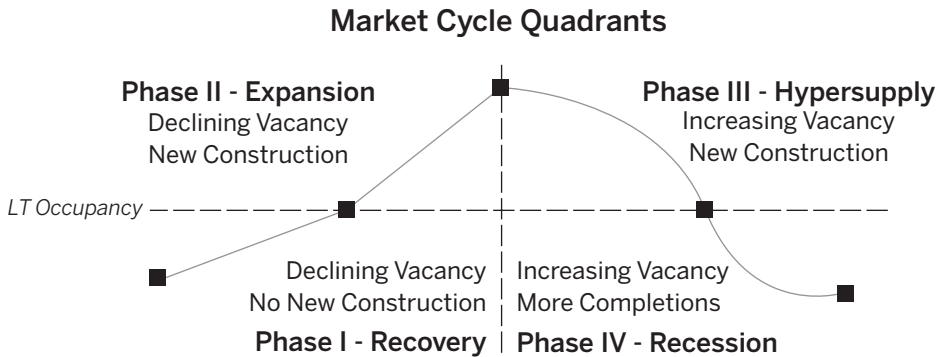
Market Cycle Quadrants

Phase II - Expansion
Declining Vacancy
New Construction

Phase III - Hypersupply
Increasing Vacancy
New Construction

LT Occupancy

Declining Vacancy
No New Construction

Increasing Vacancy
More Completions

Phase I - Recovery

Phase IV - Recession